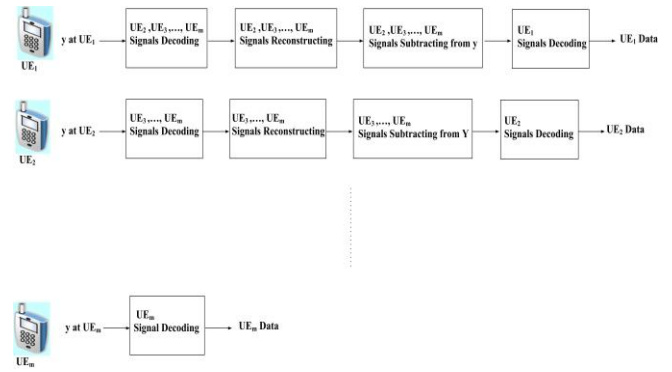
$UE_1$

y at $UE_1$

$UE_2$ ,$UE_3$,..., $UE_m$ Signals Decoding

$UE_2$ ,$UE_3$,..., $UE_m$ Signals Reconstructing

$UE_2$ ,$UE_3$,..., $UE_m$ Signals Subtracting from y

$UE_1$ Signals Decoding

$UE_1$ Data

$UE_2$

y at $UE_2$

$UE_3$,..., $UE_m$ Signals Decoding

$UE_3$,..., $UE_m$ Signals Reconstructing

$UE_3$,..., $UE_m$ Signals Subtracting from Y

$UE_2$ Signals Decoding

$UE_2$ Data

$UE_m$

y at $UE_m$

$UE_m$ Signal Decoding

$UE_m$ Data